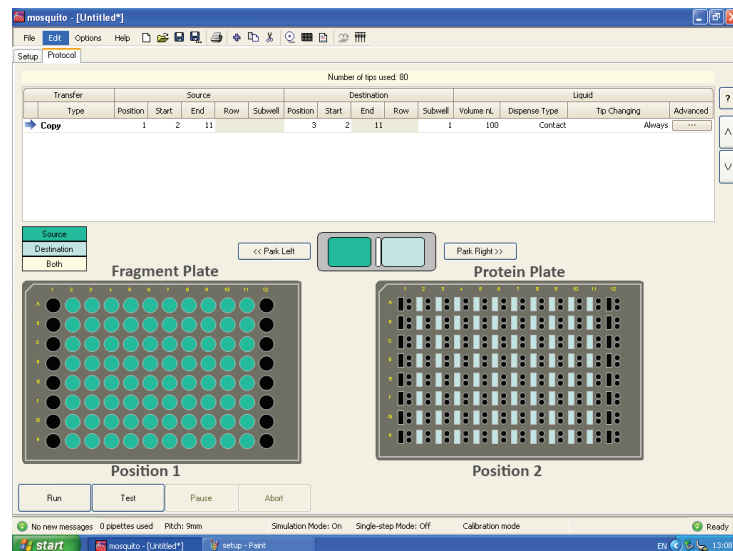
mosquito - [Untitled*]

File Edit Options Help

Setup Protocol

Number of tips used: 80

| Transfer | Source | | | | | Destination | | | | | Liquid | | | |
|---|---|---|---|---|---|---|---|---|---|---|---|---|---|---|
| Type | Position | Start | End | Row | Subwell | Position | Start | End | Row | Subwell | Volume nL | Dispense Type | Tip Changing | Advanced |
| Copy | 1 | 2 | 11 | | | 3 | 2 | 11 | | 1 | 100 | Contact | Always | ··· |

?

Source
Destination
Both

<< Park Left

Park Right >>

Fragment Plate

1 2 3 4 5 6 7 8 9 10 11 12

A B C D E F G H

Position 1

Protein Plate

1 2 3 4 5 6 7 8 9 10 11 12

A B C D E F G H

Position 2

Run Test Pause Abort

No new messages 0 pipettes used Pitch: 9mm Simulation Mode: On Single-step Mode: Off Calibration mode Ready

start mosquito - [Untitled*] setup - Paint EN 13:08